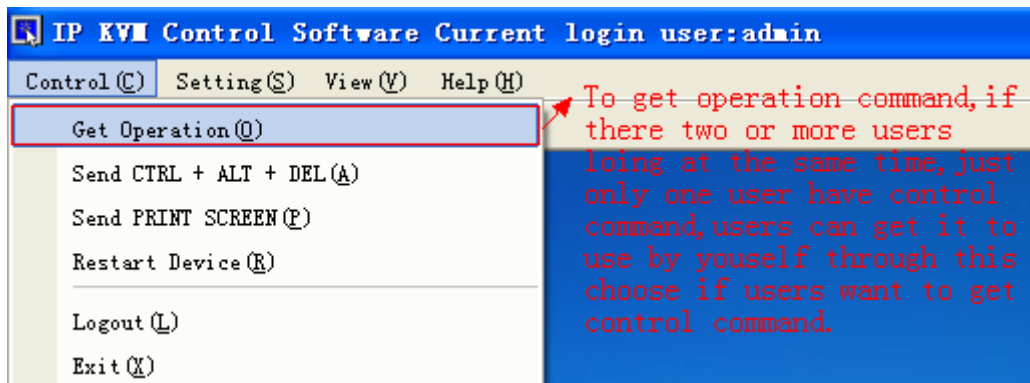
IP KVM Control Software Current login user:admin

Control(C) Setting(S) View(V) Help(H)

Get Operation(O)

Send CTRL + ALT + DEL(A)

Send PRINT SCREEN(P)

Restart Device(R)

Logout(L)

Exit(X)

To get operation command,if there two or more users loing at the same time,just only one user have control command,users can get it to use by youself through this choose if users want to get control command.